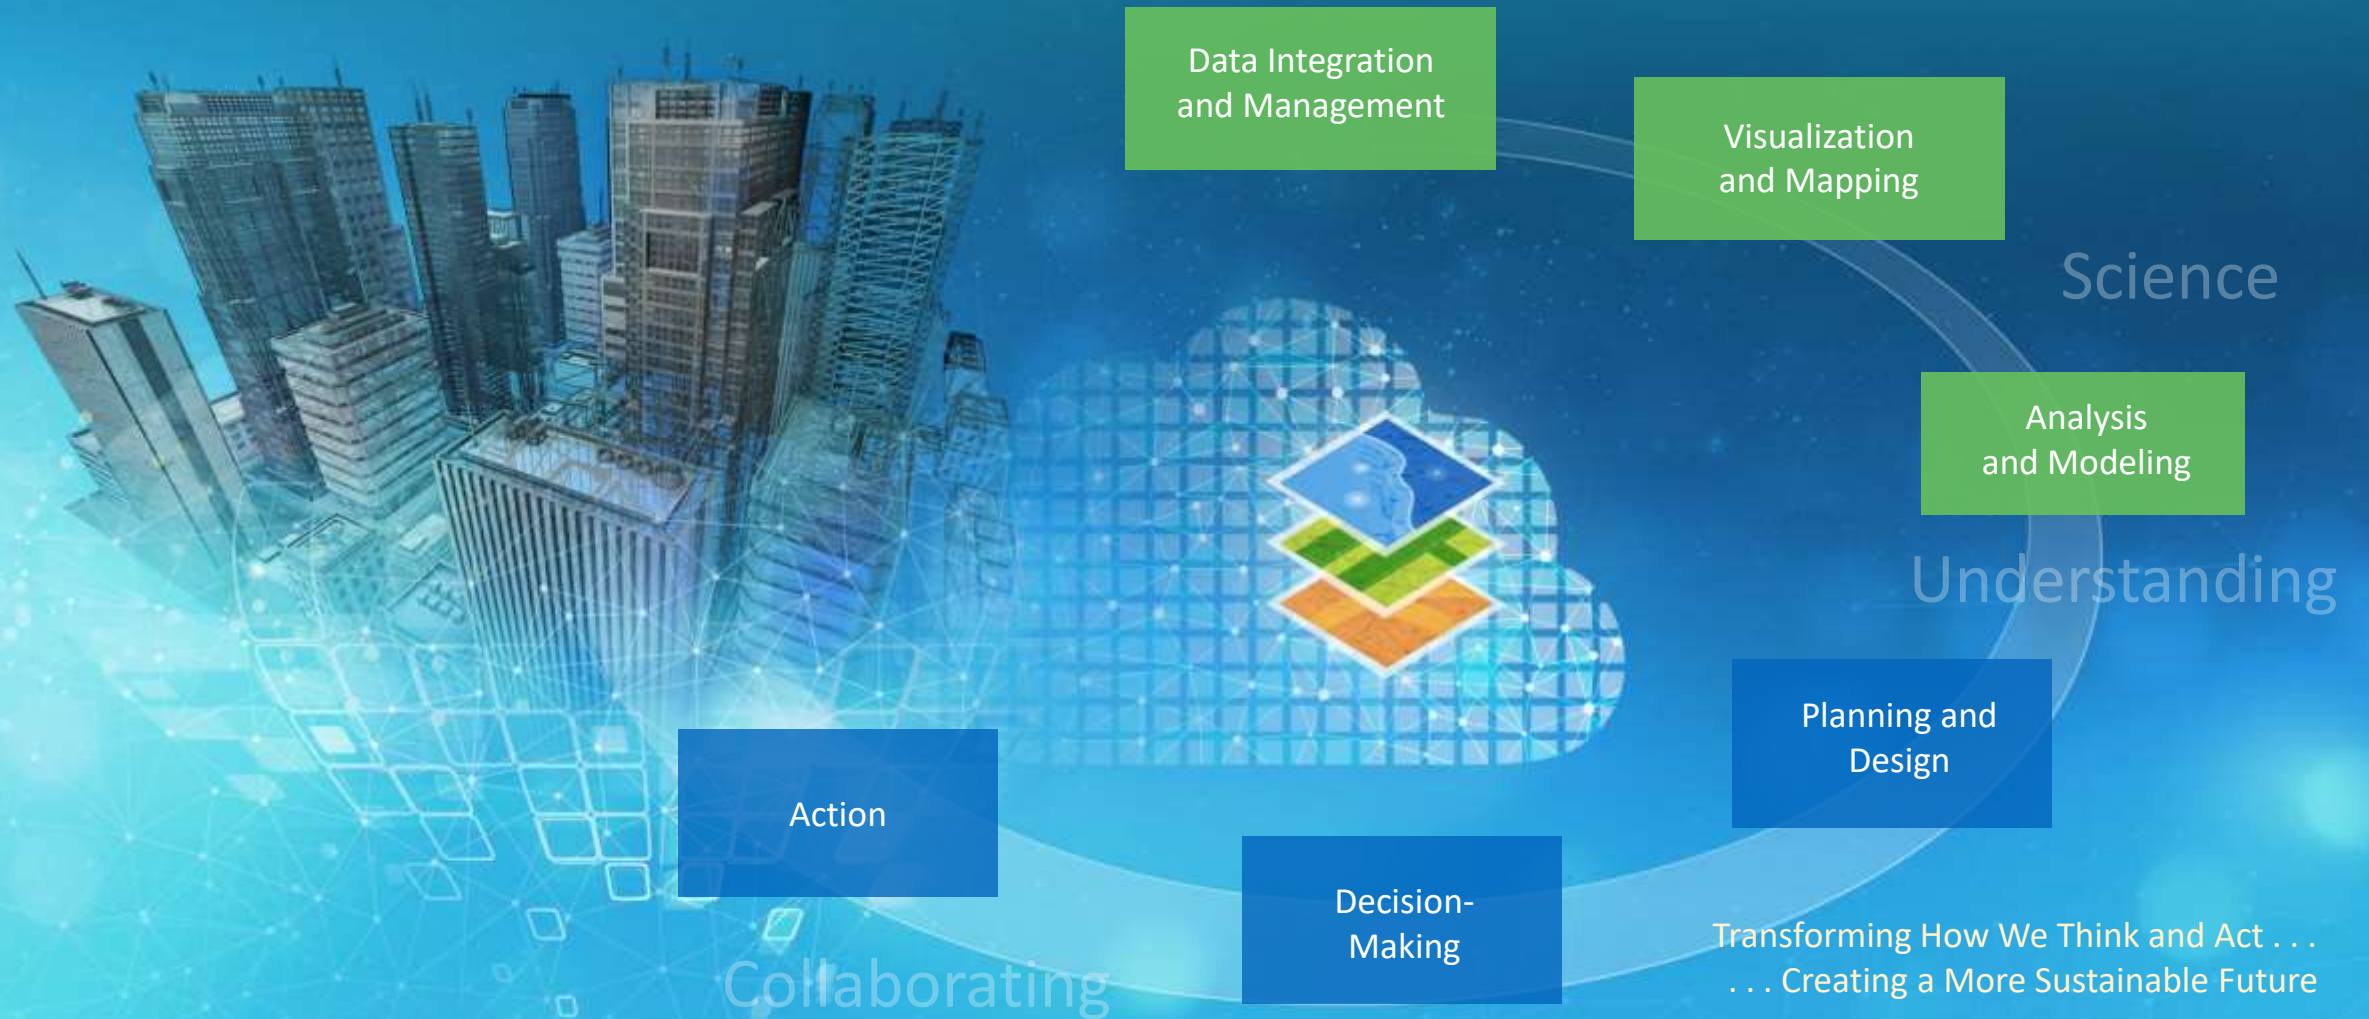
Data Integration and Management

Visualization and Mapping

Science

Analysis and Modeling

Understanding

Planning and Design

Action

Decision-Making

Collaborating

Transforming How We Think and Act . . .
. . . Creating a More Sustainable Future